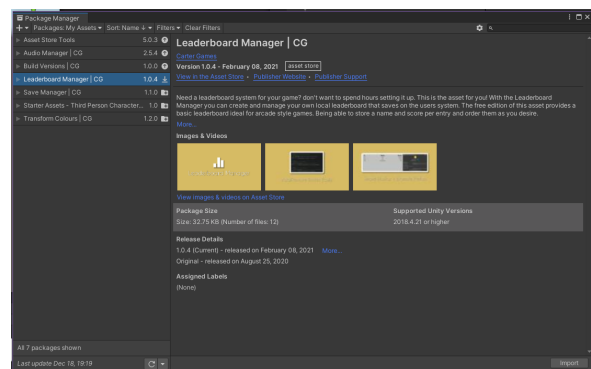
Package Manager

+ ▾ Packages: My Assets ▾ Sort: Name ↓ ▾ Filters ▾ Clear Filters

Asset Store Tools 5.0.3
Audio Manager | CG 2.5.4
Build Versions | CG 1.0.0
Leaderboard Manager | CG 1.0.4
Save Manager | CG 1.1.0
Starter Assets - Third Person Character... 1.0
Transform Colours | CG 1.2.0

Leaderboard Manager | CG

Carter Games
Version 1.0.4 - February 08, 2021 asset store
View in the Asset Store • Publisher Website • Publisher Support

Need a leaderboard system for your game? don't want to spend hours setting it up. This is the asset for you! With the Leaderboard Manager you can create and manage your own local leaderboard that saves on the users system. The free edition of this asset provides a basic leaderboard ideal for arcade style games. Being able to store a name and score per entry and order them as you desire.
More...

Images & Videos

View images & videos on Asset Store

| Package Size | Supported Unity Versions |
|---|---|
| Size: 32.75 KB (Number of files: 12) | 2018.4.21 or higher |

Release Details
1.0.4 (Current) - released on February 08, 2021 More...
Original - released on August 25, 2020

Assigned Labels
(None)

All 7 packages shown
Last update Dec 18, 19:19
Import